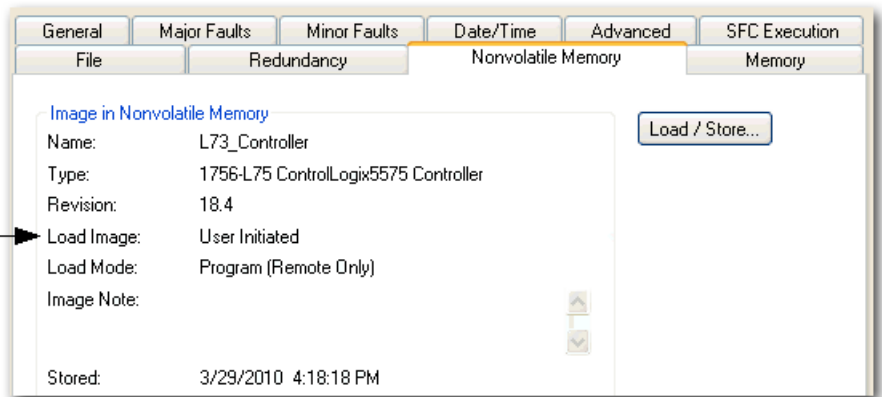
General | Major Faults | Minor Faults | Date/Time | Advanced | SFC Execution
File | Redundancy | Nonvolatile Memory | Memory

Image in Nonvolatile Memory

Load / Store...

| | |
|---|---|
| Name: | L73_Controller |
| Type: | 1756-L75 ControlLogix5575 Controller |
| Revision: | 18.4 |
| Load Image: | User Initiated |
| Load Mode: | Program (Remote Only) |
| Image Note: | |
| Stored: | 3/29/2010 4:18:18 PM |